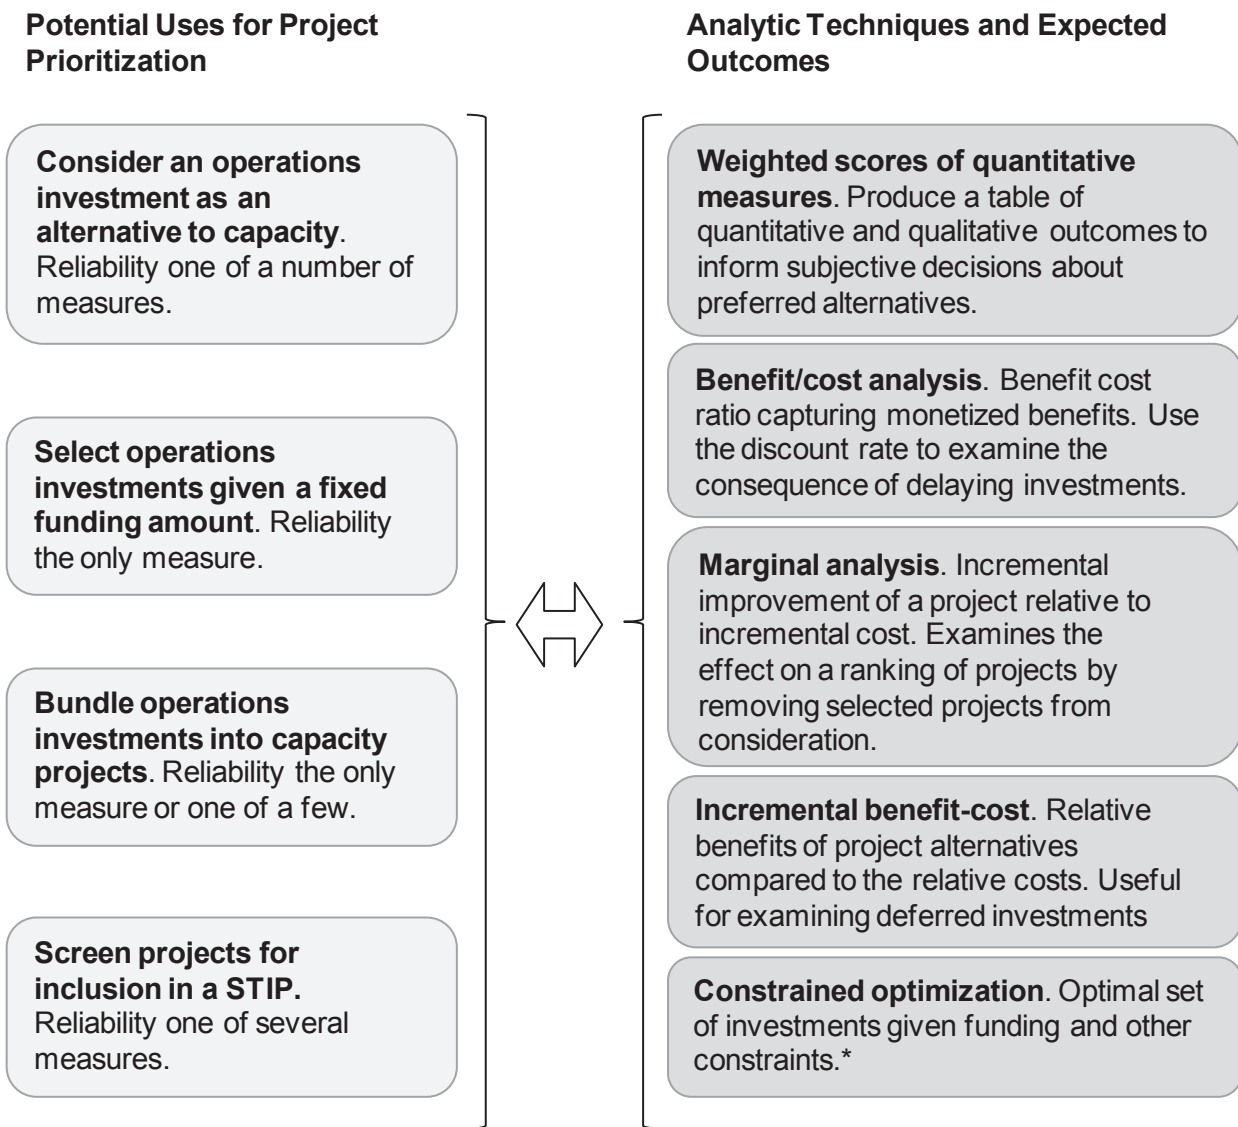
Potential Uses for Project Prioritization

Consider an operations investment as an alternative to capacity. Reliability one of a number of measures.

Select operations investments given a fixed funding amount. Reliability the only measure.

Bundle operations investments into capacity projects. Reliability the only measure or one of a few.

Screen projects for inclusion in a STIP. Reliability one of several measures.

Analytic Techniques and Expected Outcomes

Weighted scores of quantitative measures. Produce a table of quantitative and qualitative outcomes to inform subjective decisions about preferred alternatives.

Benefit/cost analysis. Benefit cost ratio capturing monetized benefits. Use the discount rate to examine the consequence of delaying investments.

Marginal analysis. Incremental improvement of a project relative to incremental cost. Examines the effect on a ranking of projects by removing selected projects from consideration.

Incremental benefit-cost. Relative benefits of project alternatives compared to the relative costs. Useful for examining deferred investments

Constrained optimization. Optimal set of investments given funding and other constraints.*